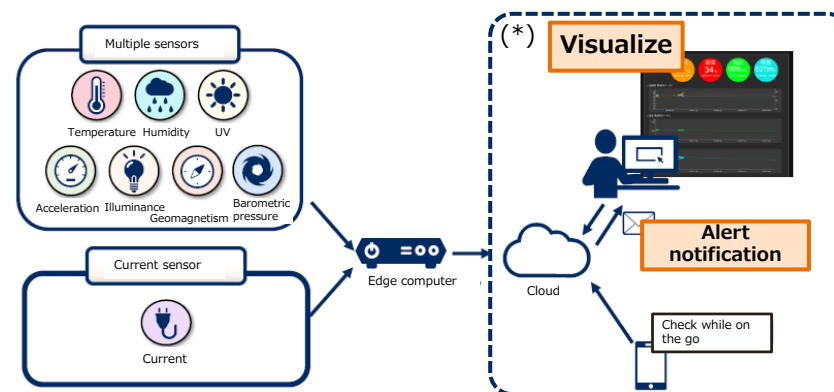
Multiple sensors

Temperature Humidity UV

Acceleration Illuminance Geomagnetism Barometric pressure

Current sensor

Current

Edge computer

(*)

Visualize

34

Cloud

Alert notification

Check while on the go